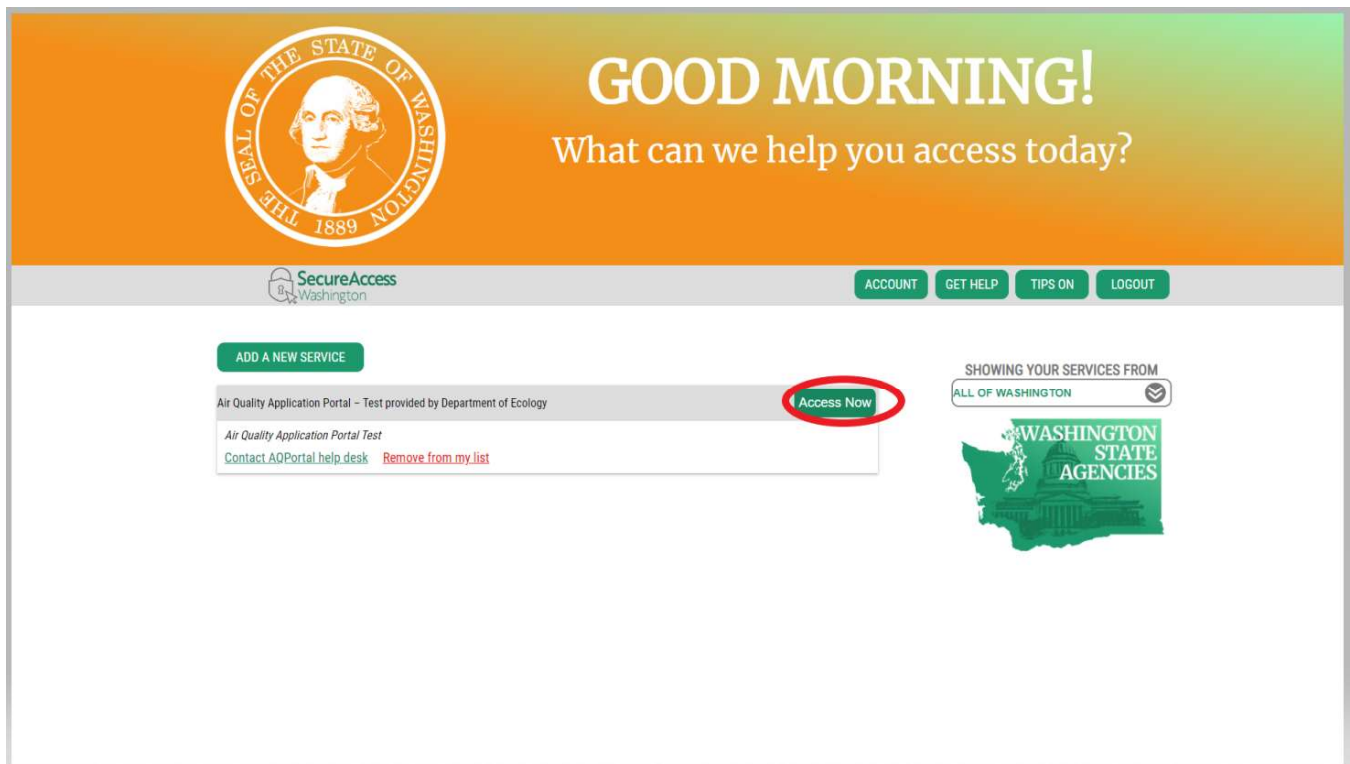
THE SEAL OF THE STATE OF WASHINGTON 1889

GOOD MORNING!

What can we help you access today?

SecureAccess Washington

ACCOUNT GET HELP TIPS ON LOGOUT

ADD A NEW SERVICE

Air Quality Application Portal – Test provided by Department of Ecology

Access Now

Air Quality Application Portal Test

Contact AQPortal help desk Remove from my list

SHOWING YOUR SERVICES FROM

ALL OF WASHINGTON

WASHINGTON STATE AGENCIES